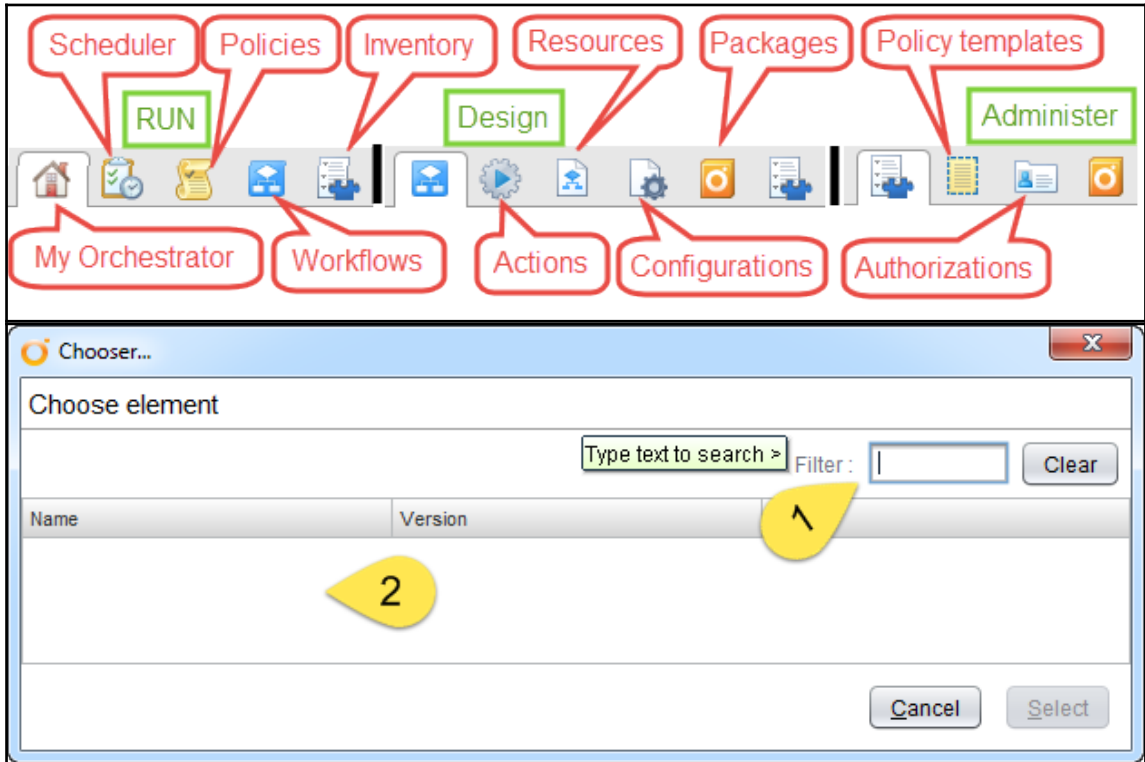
Scheduler
Policies
Inventory
Resources
Packages
Policy templates
RUN
Design
Administer
My Orchestrator
Workflows
Actions
Configurations
Authorizations

Chooser...
Choose element
Type text to search >
Filter :
Clear

| Name | Version |
|---|---|

1
2

Cancel
Select